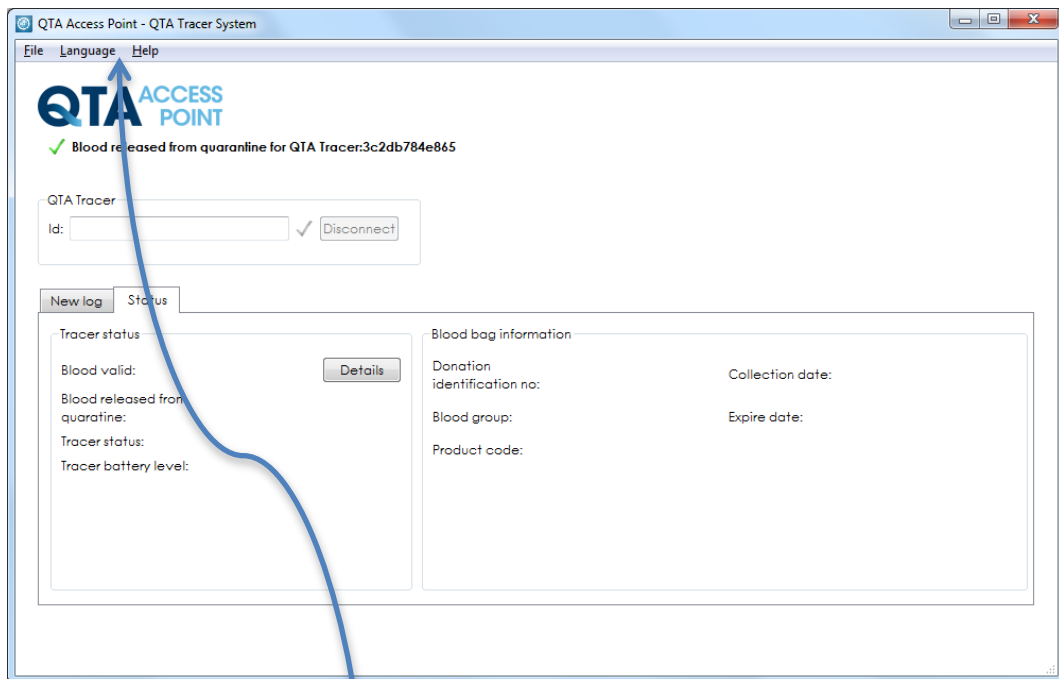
QTA Access Point - QTA Tracer System

File Language Help

QTA ACCESS POINT

Blood released from quarantine for QTA Tracer:3c2db784e865

QTA Tracer
Id: Disconnect

New log Status

Tracer status
Blood valid: Details
Blood released from quaratine:
Tracer status:
Tracer battery level:

Blood bag information
Donation identification no:
Collection date:
Blood group:
Expire date:
Product code: